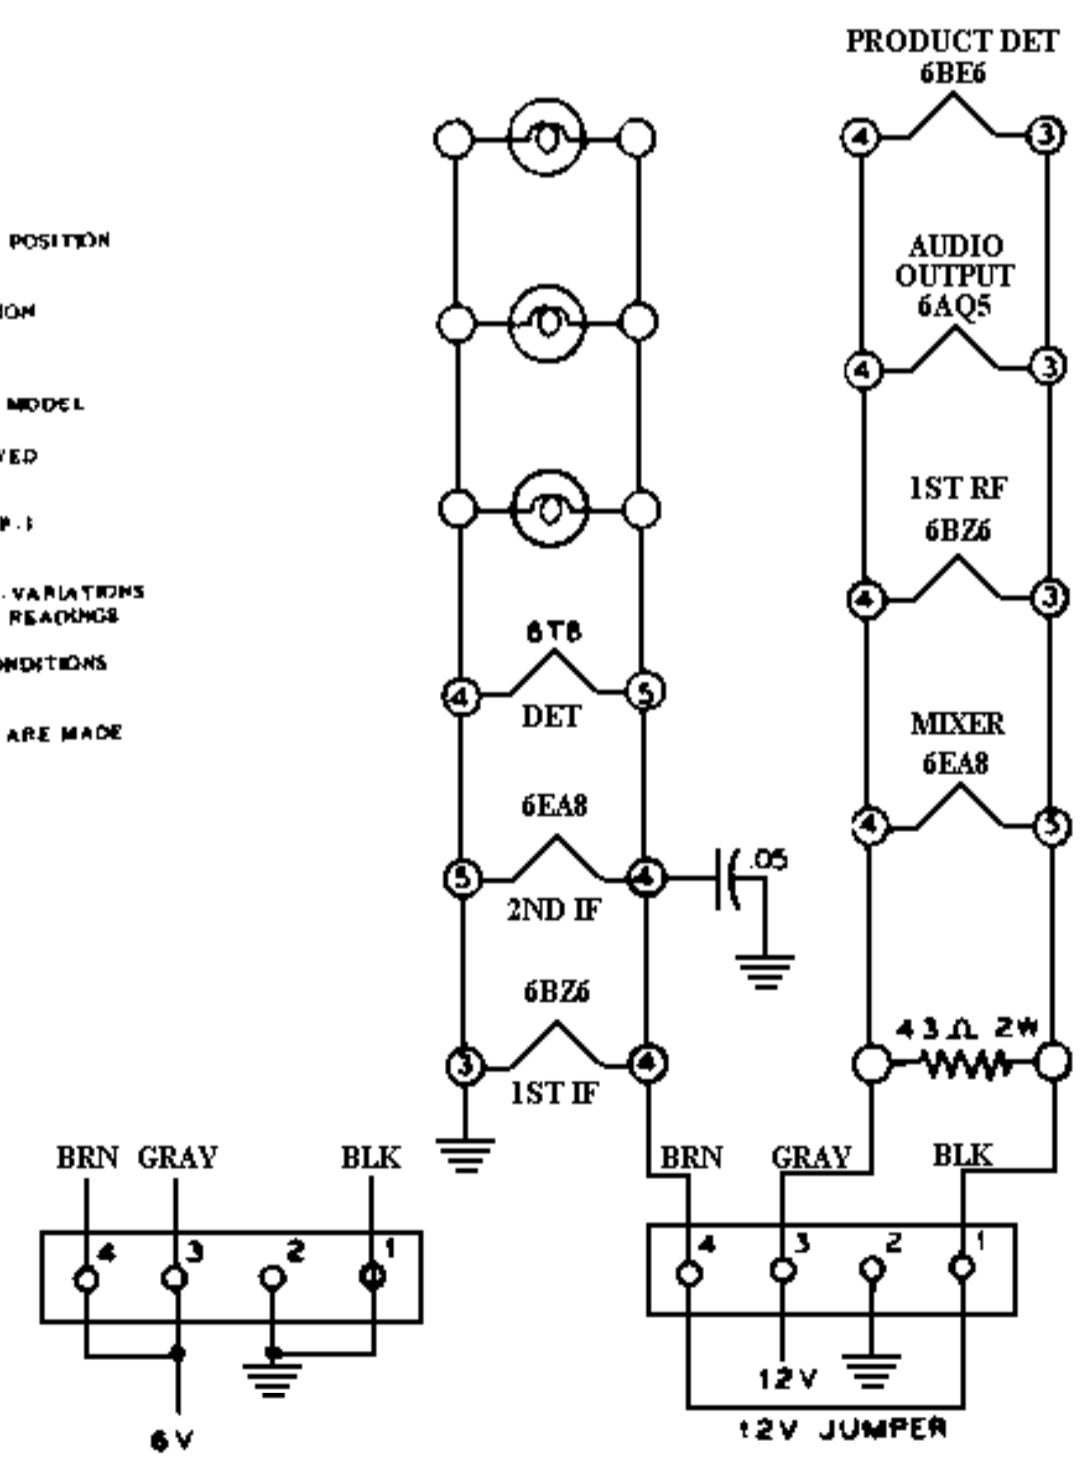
POSITION

ION

MODEL

VED

P.)

VARIATIONS
READINGS

NDITIONS

ARE MADE

PRODUCT DET
6BE6

4 3

AUDIO
OUTPUT
6AQ5

4 3

1ST RF
6BZ6

4 3

MIXER
6EA8

4 5

43 Ω 2W

6T8

4 5

DET

6EA8

5 4

.05

2ND IF

6BZ6

3 4

1ST IF

BRN GRAY BLK

4 3 2 1

6V

BRN GRAY BLK

4 3 2 1

12V

12V JUMPER